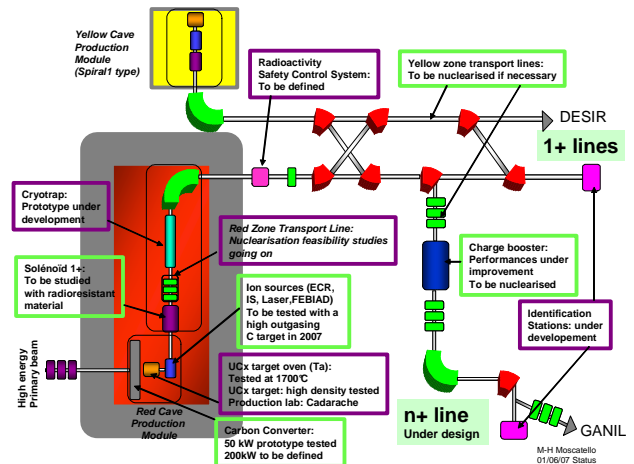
Yellow Cave Production Module (Spiral1 type)

Radioactivity Safety Control System: To be defined

Yellow zone transport lines: To be nuclearised if necessary

DESIR

1+ lines

Cryotrap: Prototype under development

Red Zone Transport Line: Nuclearisation feasibility studies going on

Charge booster: Performances under improvement To be nuclearised

Solénoïd 1+: To be studied with radioresistant material

Ion sources (ECR, IS, Laser,FEBIAD) To be tested with a high outgasing C target in 2007

Identification Stations: under developement

High energy Primary beam

UCx target oven (Ta): Tested at 1700°C UCx target: high density tested Production lab: Cadarache

Red Cave Production Module

n+ line Under design

GANIL

Carbon Converter: 50 kW prototype tested 200kW to be defined

M-H Moscatello 01/06/07 Status